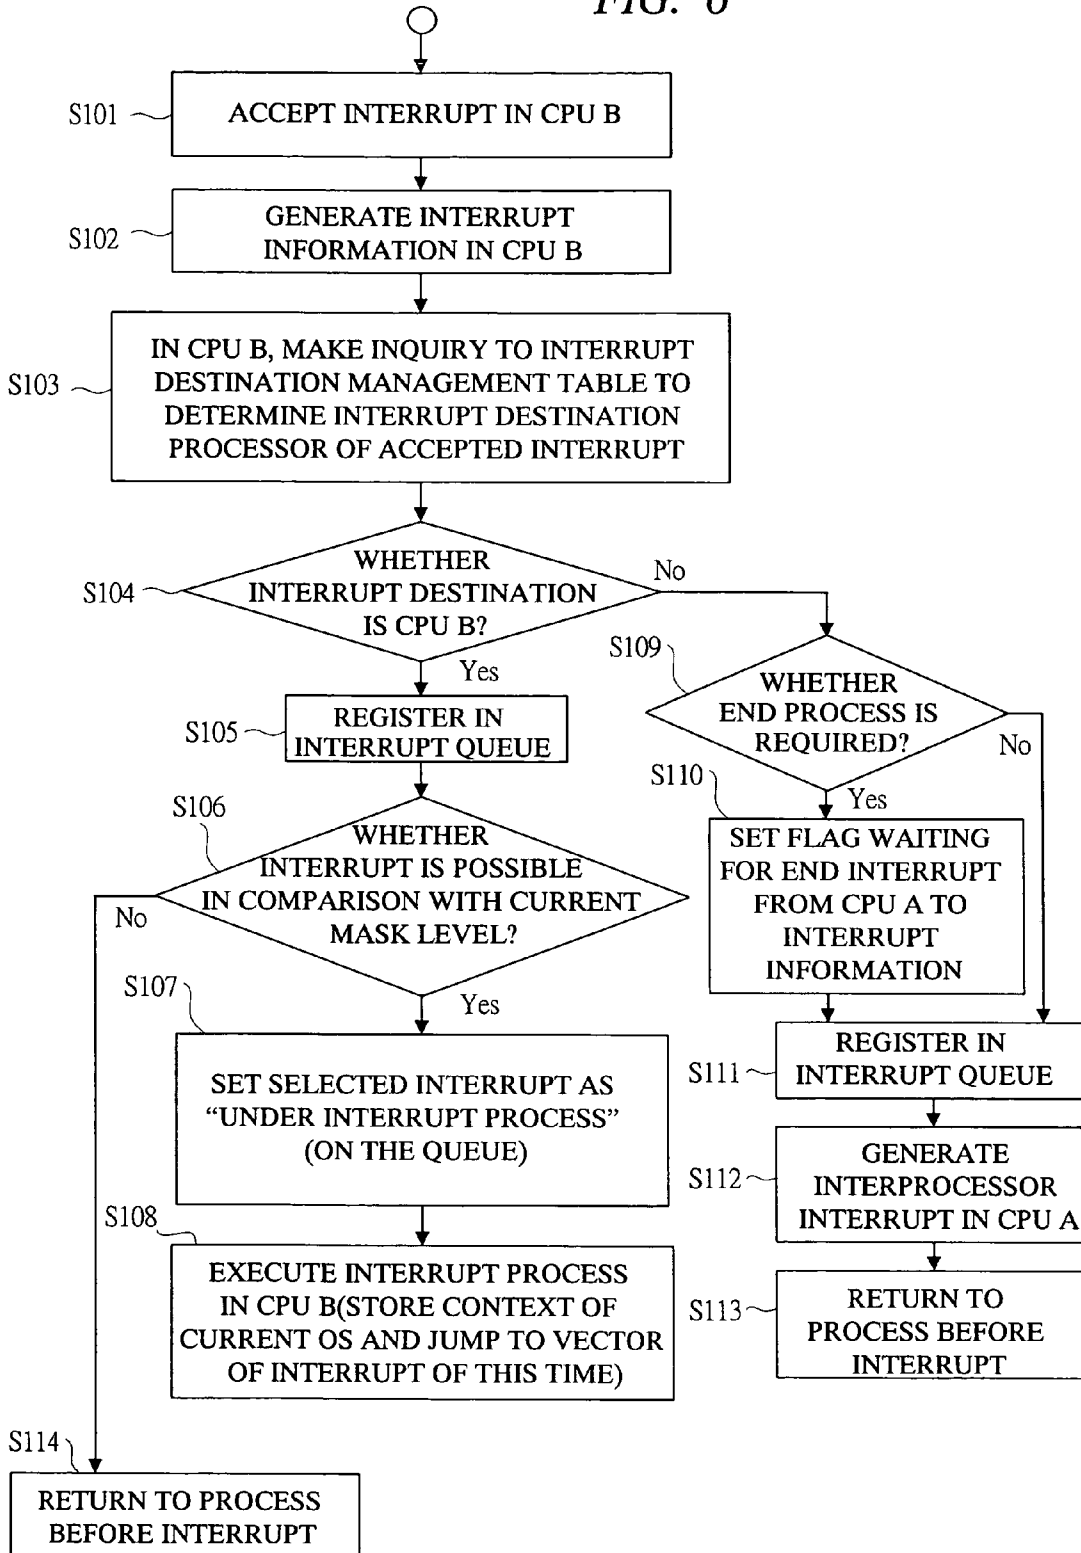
FIG. 6

S101 ACCEPT INTERRUPT IN CPU B

S102 GENERATE INTERRUPT INFORMATION IN CPU B

S103 IN CPU B, MAKE INQUIRY TO INTERRUPT DESTINATION MANAGEMENT TABLE TO DETERMINE INTERRUPT DESTINATION PROCESSOR OF ACCEPTED INTERRUPT

S104 WHETHER INTERRUPT DESTINATION IS CPU B?

No

Yes

S105 REGISTER IN INTERRUPT QUEUE

S106 WHETHER INTERRUPT IS POSSIBLE IN COMPARISON WITH CURRENT MASK LEVEL?

No

Yes

S107 SET SELECTED INTERRUPT AS "UNDER INTERRUPT PROCESS" (ON THE QUEUE)

S108 EXECUTE INTERRUPT PROCESS IN CPU B(STORE CONTEXT OF CURRENT OS AND JUMP TO VECTOR OF INTERRUPT OF THIS TIME)

S109 WHETHER END PROCESS IS REQUIRED?

No

Yes

S110 SET FLAG WAITING FOR END INTERRUPT FROM CPU A TO INTERRUPT INFORMATION

S111 REGISTER IN INTERRUPT QUEUE

S112 GENERATE INTERPROCESSOR INTERRUPT IN CPU A

S113 RETURN TO PROCESS BEFORE INTERRUPT

S114 RETURN TO PROCESS BEFORE INTERRUPT